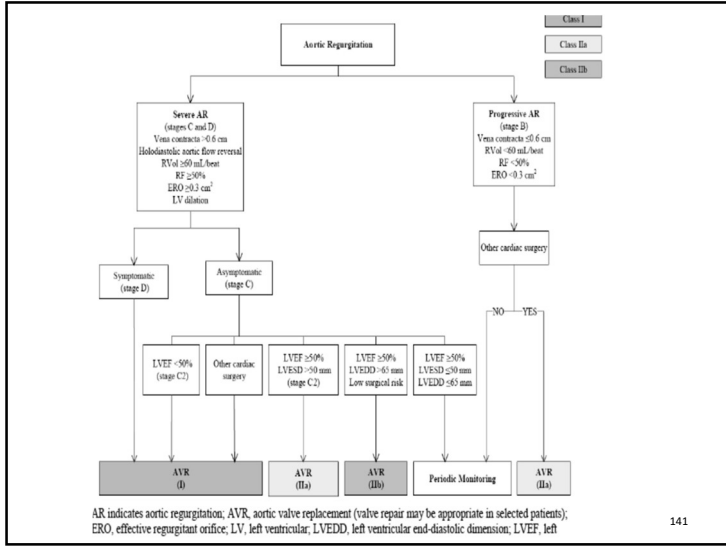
Class I

Class IIa

Class IIb

Aortic Regurgitation

Severe AR
(stages C and D)
Vena contracta >0.6 cm
Holodiastolic aortic flow reversal
RVol ≥60 mL/beat
RF ≥50%
ERO ≥0.3 cm$^2$
LV dilation

Progressive AR
(stage B)
Vena contracta ≤0.6 cm
RVol <60 mL/beat
RF <50%
ERO <0.3 cm$^2$

Other cardiac surgery

Symptomatic
(stage D)

Asymptomatic
(stage C)

NO

YES

LVEF <50%
(stage C2)

Other cardiac surgery

LVEF ≥50%
LVESD >50 mm
(stage C2)

LVEF ≥50%
LVEDD >65 mm
Low surgical risk

LVEF ≥50%
LVESD ≤50 mm
LVEDD ≤65 mm

AVR
(I)

AVR
(IIa)

AVR
(IIb)

Periodic Monitoring

AVR
(IIa)

AR indicates aortic regurgitation; AVR, aortic valve replacement (valve repair may be appropriate in selected patients); ERO, effective regurgitant orifice; LV, left ventricular; LVEDD, left ventricular end-diastolic dimension; LVEF, left

141